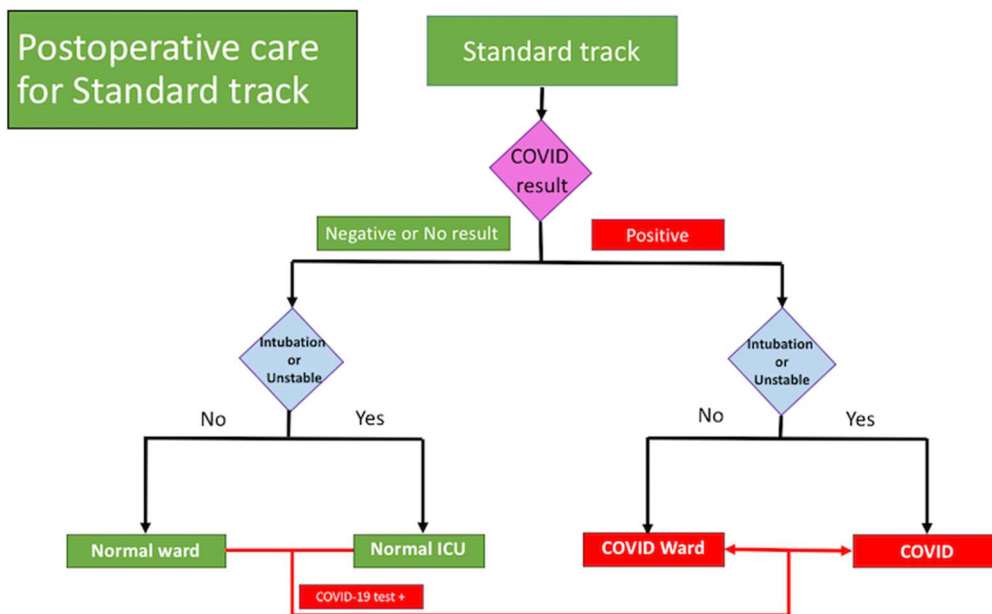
Postoperative care for Standard track

Standard track

COVID result

Negative or No result

Positive

Intubation or Unstable

No

Yes

Intubation or Unstable

No

Yes

Normal ward

Normal ICU

COVID Ward

COVID

COVID-19 test +